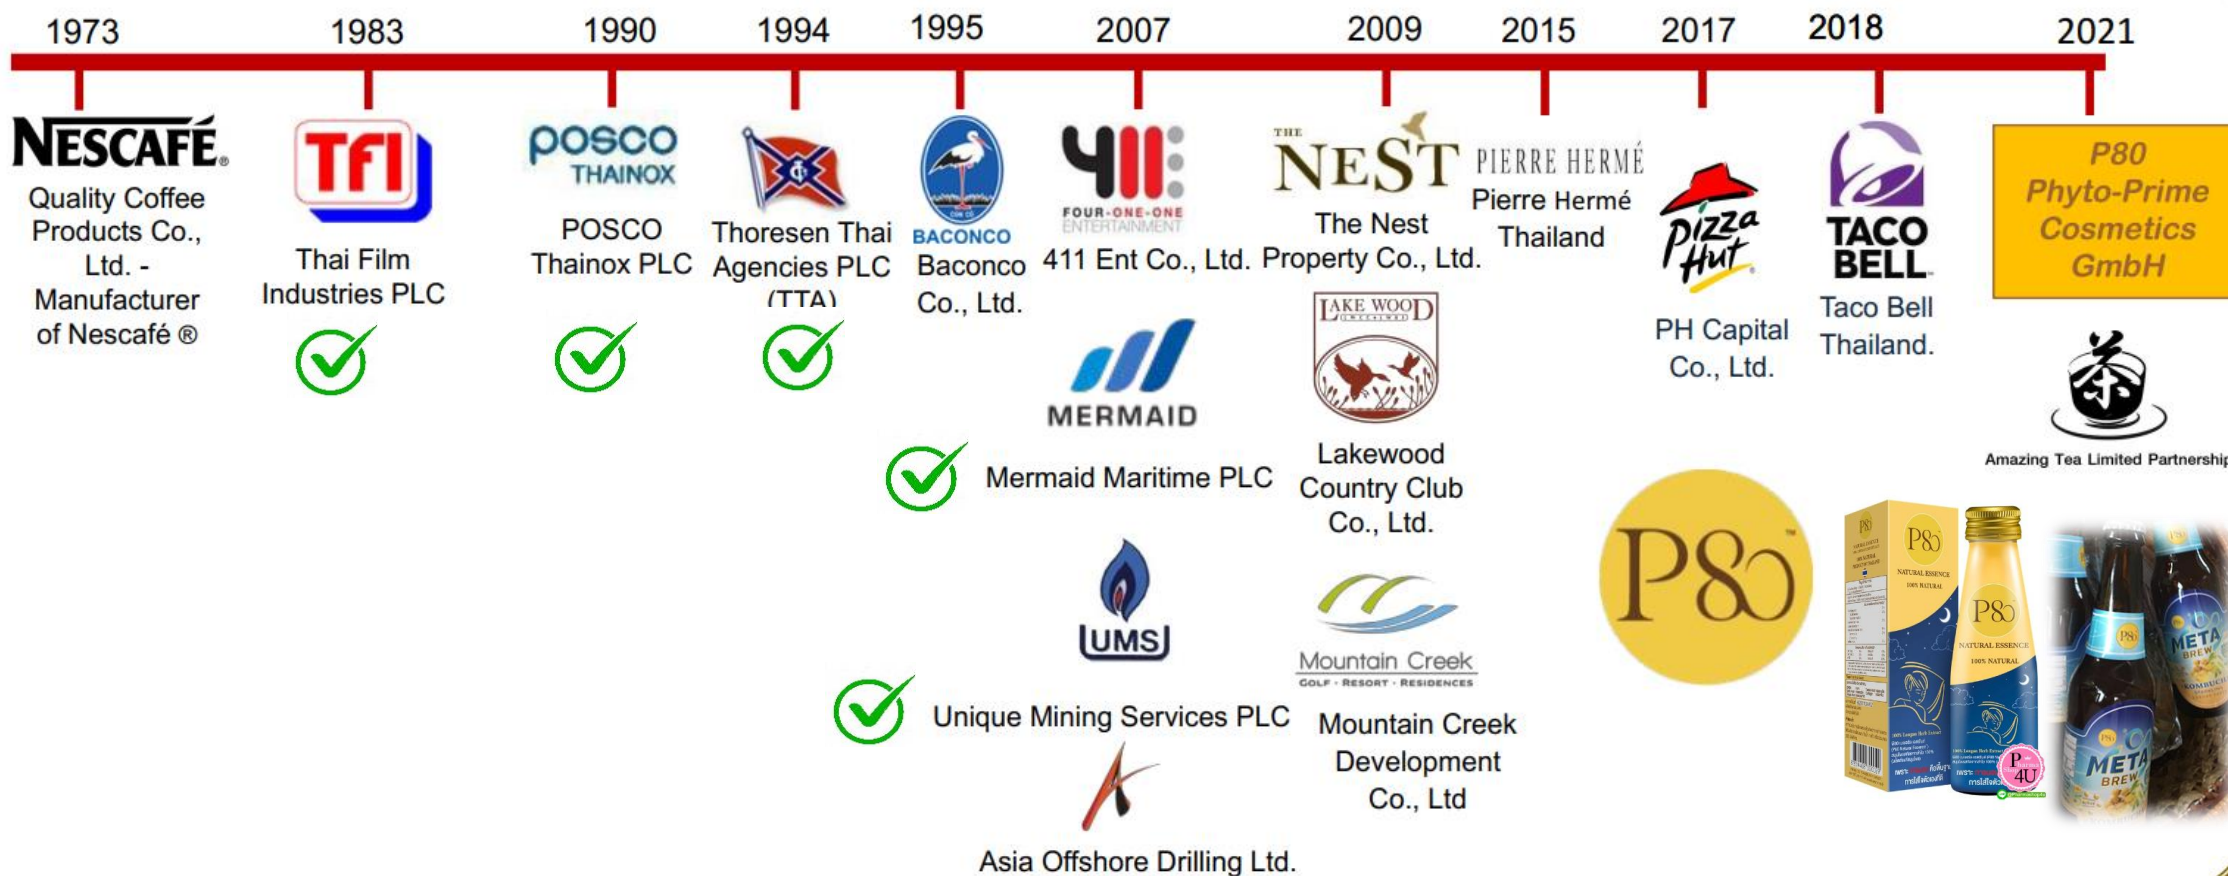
1973 1983 1990 1994 1995 2007 2009 2015 2017 2018 2021

NESCAFÉ
Quality Coffee Products Co., Ltd. - Manufacturer of Nescafé ®

TFI
Thai Film Industries PLC

posco THAINOX
POSCO Thainox PLC

Thoresen Thai Agencies PLC (TTA)

BACONCO
Baconco Co., Ltd.

FOUR-ONE-ONE ENTERTAINMENT
411 Ent Co., Ltd.

MERMAID
Mermaid Maritime PLC

UMS
Unique Mining Services PLC

Asia Offshore Drilling Ltd.

THE NEST
The Nest Property Co., Ltd.

LAKE WOOD
Lakewood Country Club Co., Ltd.

Mountain Creek
GOLF · RESORT · RESIDENCES
Mountain Creek Development Co., Ltd

PIERRE HERMÉ
Pierre Hermé Thailand

Pizza Hut
PH Capital Co., Ltd.

TACO BELL
Taco Bell Thailand.

P80 Phyto-Prime Cosmetics GmbH

Amazing Tea Limited Partnership

P80

P80
NATURAL ESSENCE
100% NATURAL

META BREW